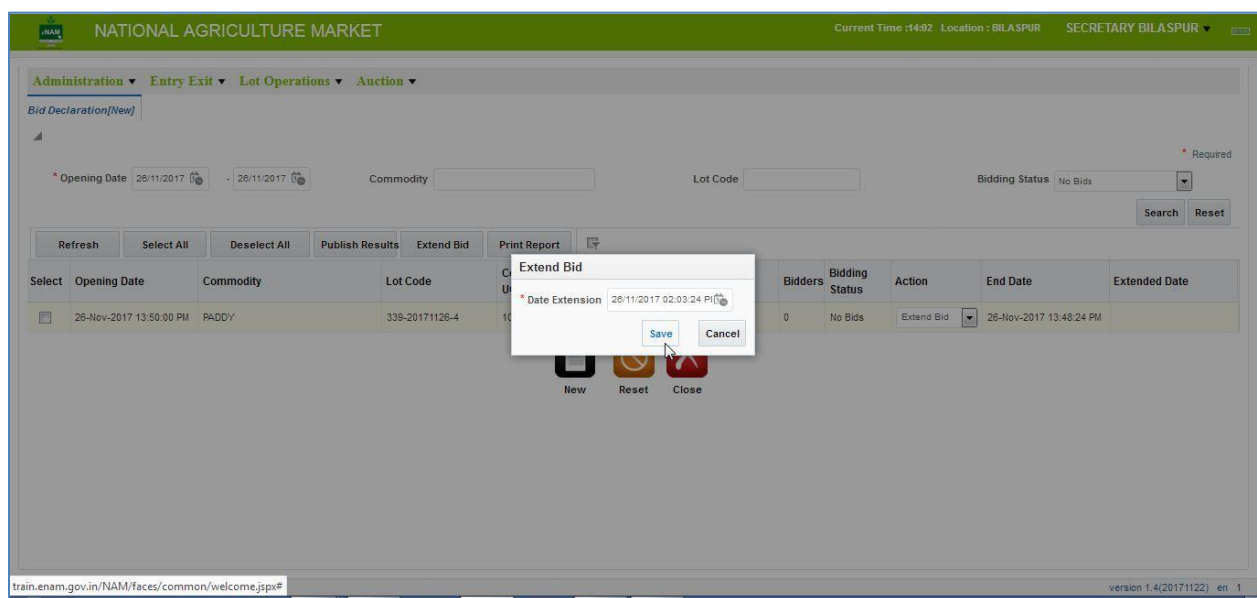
eNAM NATIONAL AGRICULTURE MARKET

Current Time :14:02 Location : BILASPUR SECRETARY BILASPUR ▾

Administration ▾ Entry Exit ▾ Lot Operations ▾ Auction ▾

Bid Declaration[New]

* Required

* Opening Date 26/11/2017 - 26/11/2017 Commodity Lot Code Bidding Status No Bids

Search Reset

Refresh Select All Deselect All Publish Results Extend Bid Print Report

| Select | Opening Date | Commodity | Lot Code | C U | Bidders | Bidding Status | Action | End Date | Extended Date |
|---|---|---|---|---|---|---|---|---|---|
| | 26-Nov-2017 13:50:00 PM | PADDY | 339-20171126-4 | 10 | 0 | No Bids | Extend Bid | 26-Nov-2017 13:48:24 PM | |

Extend Bid

* Date Extension 26/11/2017 02:03:24 PM

Save Cancel

New Reset Close

train.enam.gov.in/NAM/faces/common/welcome.jspx#

version 1.4(20171122) en 1